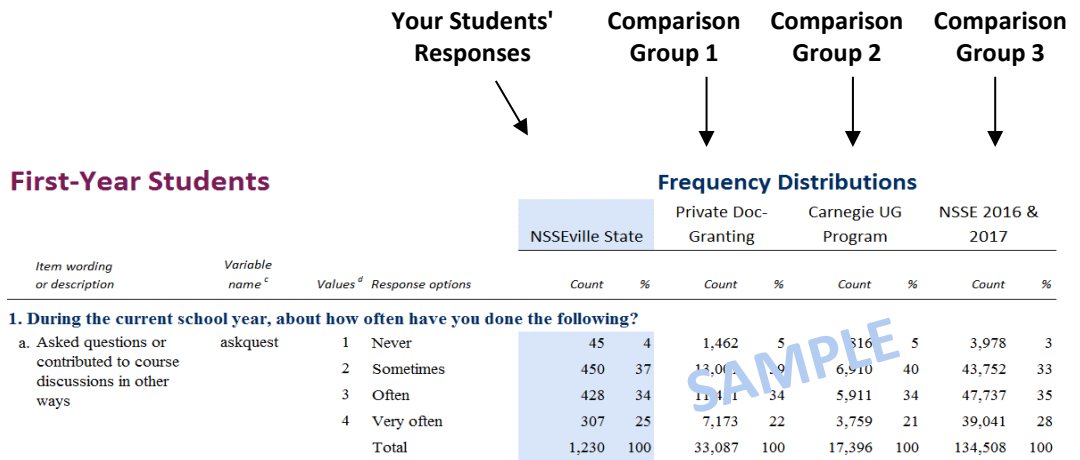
Your Students' Responses

Comparison Group 1

Comparison Group 2

Comparison Group 3

First-Year Students

Frequency Distributions

| Item wording or description | Variable name $^c$ | Values $^d$ | Response options | NSSEville State Count | % | Private Doc-Granting Count | % | Carnegie UG Program Count | % | NSSE 2016 & 2017 Count | % |
|---|---|---|---|---|---|---|---|---|---|---|---|
| **1. During the current school year, about how often have you done the following?** | | | | | | | | | | | |
| a. Asked questions or contributed to course discussions in other ways | askquest | 1 | Never | 45 | 4 | 1,462 | 5 | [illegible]816 | 5 | 3,978 | 3 |
| | | 2 | Sometimes | 450 | 37 | 13,0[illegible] | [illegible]9 | 6,910 | 40 | 43,752 | 33 |
| | | 3 | Often | 428 | 34 | 11,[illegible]1 | 34 | 5,911 | 34 | 47,737 | 35 |
| | | 4 | Very often | 307 | 25 | 7,173 | 22 | 3,759 | 21 | 39,041 | 28 |
| | | | Total | 1,230 | 100 | 33,087 | 100 | 17,396 | 100 | 134,508 | 100 |

SAMPLE